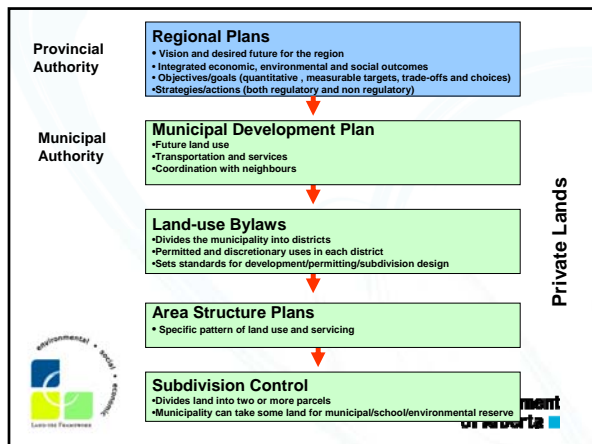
Provincial Authority

Regional Plans
• Vision and desired future for the region
• Integrated economic, environmental and social outcomes
• Objectives/goals (quantitative , measurable targets, trade-offs and choices)
•Strategies/actions (both regulatory and non regulatory)

Municipal Authority

Municipal Development Plan
•Future land use
•Transportation and services
•Coordination with neighbours

Land-use Bylaws
•Divides the municipality into districts
•Permitted and discretionary uses in each district
•Sets standards for development/permitting/subdivision design

Private Lands

Area Structure Plans
• Specific pattern of land use and servicing

environmental social economic

Land-use Framework

Subdivision Control
•Divides land into two or more parcels
•Municipality can take some land for municipal/school/environmental reserve

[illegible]ment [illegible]lberta